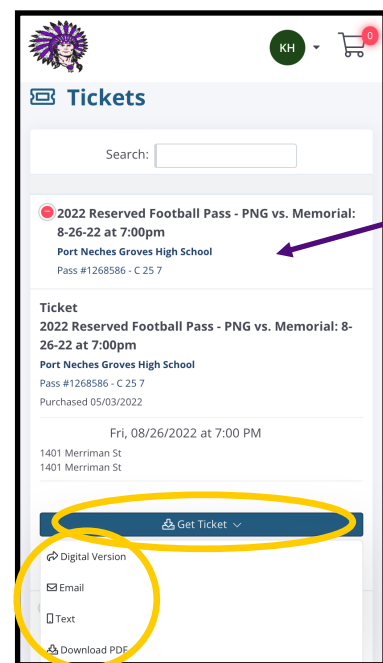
KH

0

Tickets

Search:

2022 Reserved Football Pass - PNG vs. Memorial: 8-26-22 at 7:00pm
Port Neches Groves High School
Pass #1268586 - C 25 7

Ticket
2022 Reserved Football Pass - PNG vs. Memorial: 8-26-22 at 7:00pm
Port Neches Groves High School
Pass #1268586 - C 25 7
Purchased 05/03/2022

Fri, 08/26/2022 at 7:00 PM
1401 Merriman St
1401 Merriman St

Get Ticket

Digital Version

Email

Text

Download PDF